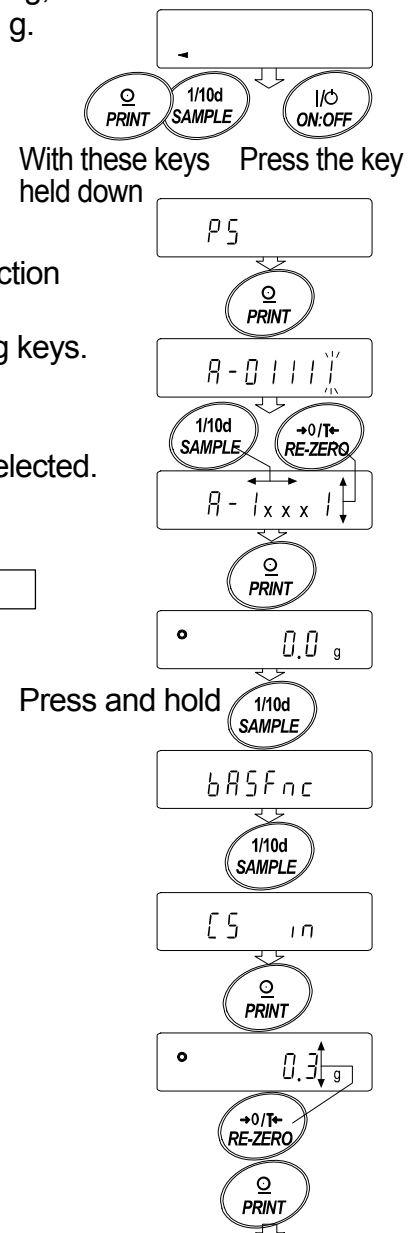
g,
g.

PRINT
1/10d
SAMPLE
I/⏻
ON:OFF
With these keys held down
Press the key

PS

ction

PRINT

g keys.

A-0111

1/10d
SAMPLE
→0/T←
RE-ZERO

elected.

A-1xxx1

PRINT

0.0 g

Press and hold
1/10d
SAMPLE

bASFnc

1/10d
SAMPLE

CS in

PRINT

0.3 g

→0/T←
RE-ZERO

PRINT